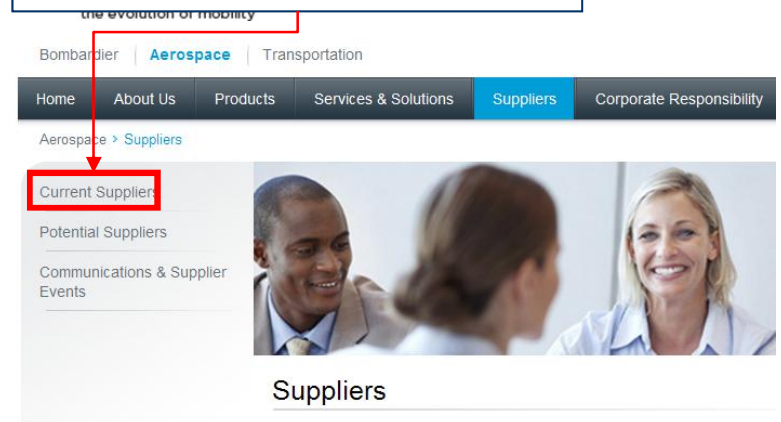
the evolution of mobility

Bombardier | Aerospace | Transportation

Home About Us Products Services & Solutions Suppliers Corporate Responsibility

Aerospace > Suppliers

Current Suppliers

Potential Suppliers

Communications & Supplier Events

Suppliers